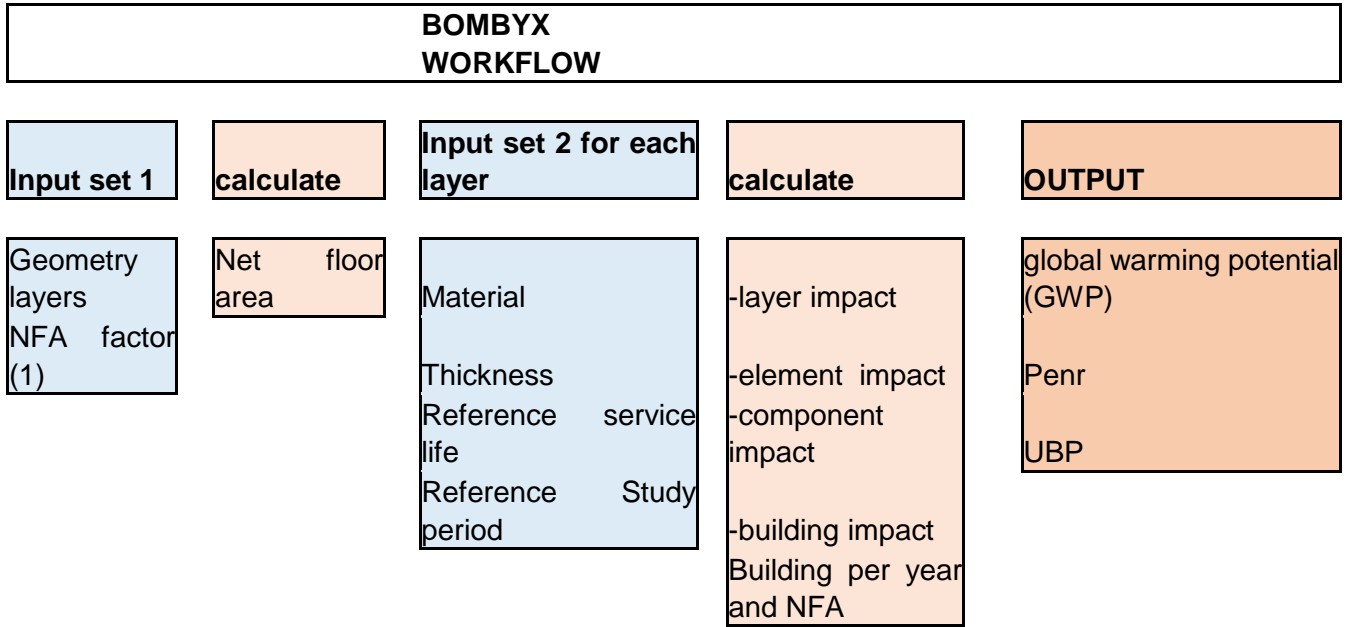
BOMBYX WORKFLOW

Input set 1

calculate

Input set 2 for each layer

calculate

OUTPUT

Geometry layers NFA factor (1)

Net floor area

Material

Thickness
Reference service life
Reference Study period

-layer impact

-element impact
-component impact

-building impact
Building per year and NFA

global warming potential (GWP)

Penr

UBP